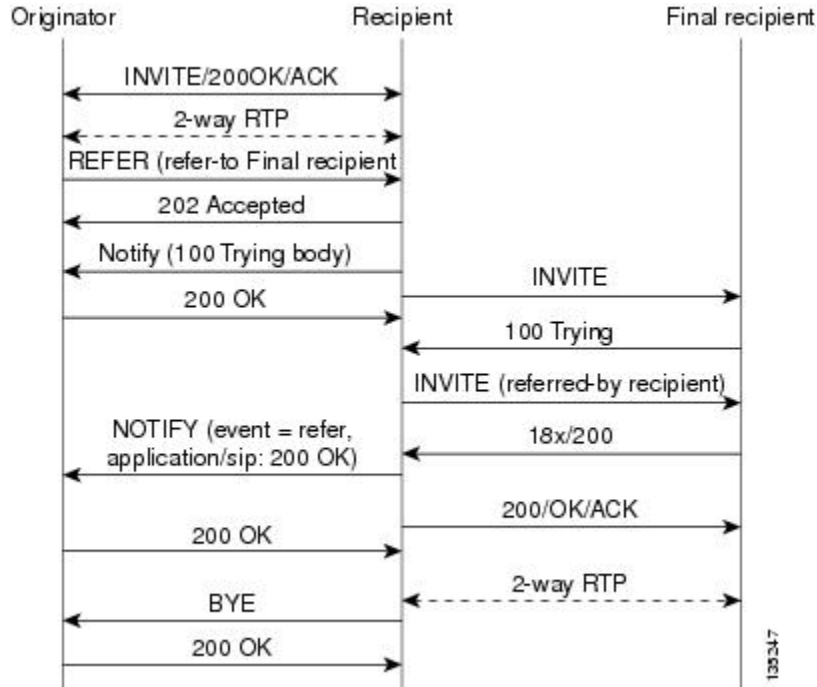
Originator

Recipient

Final recipient

INVITE/200OK/ACK

2-way RTP

REFER (refer-to Final recipient

202 Accepted

Notify (100 Trying body)

INVITE

200 OK

100 Trying

INVITE (referred-by recipient)

NOTIFY (event = refer, application/sip: 200 OK)

18x/200

200/OK/ACK

200 OK

2-way RTP

BYE

200 OK

135247